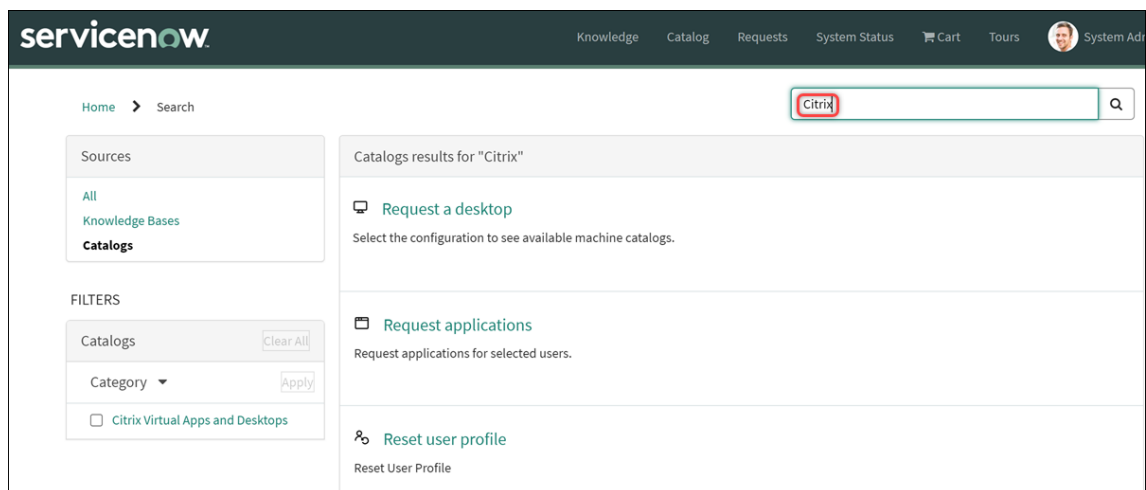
servicenow.

Knowledge Catalog Requests System Status Cart Tours System Adr

Home > Search

Citrix

Sources

All
Knowledge Bases
Catalogs

FILTERS

Catalogs Clear All

Category Apply

Citrix Virtual Apps and Desktops

Catalogs results for "Citrix"

Request a desktop

Select the configuration to see available machine catalogs.

Request applications

Request applications for selected users.

Reset user profile

Reset User Profile